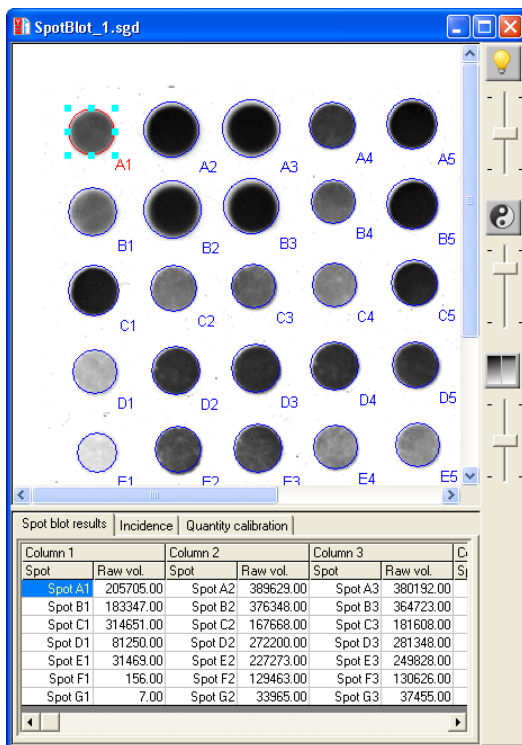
SpotBlot_1.sgd

A1 A2 A3 A4 A5
B1 B2 B3 B4 B5
C1 C2 C3 C4 C5
D1 D2 D3 D4 D5
E1 E2 E3 E4 E5

Spot blot results | Incidence | Quantity calibration

| Column 1 | | Column 2 | | Column 3 | | C |
|---|---|---|---|---|---|---|
| Spot | Raw vol. | Spot | Raw vol. | Spot | Raw vol. | S |
| Spot A1 | 205705.00 | Spot A2 | 389629.00 | Spot A3 | 380192.00 | |
| Spot B1 | 183347.00 | Spot B2 | 376348.00 | Spot B3 | 364723.00 | |
| Spot C1 | 314651.00 | Spot C2 | 167668.00 | Spot C3 | 181608.00 | |
| Spot D1 | 81250.00 | Spot D2 | 272200.00 | Spot D3 | 281348.00 | |
| Spot E1 | 31469.00 | Spot E2 | 227273.00 | Spot E3 | 249828.00 | |
| Spot F1 | 156.00 | Spot F2 | 129463.00 | Spot F3 | 130626.00 | |
| Spot G1 | 7.00 | Spot G2 | 33965.00 | Spot G3 | 37455.00 | |